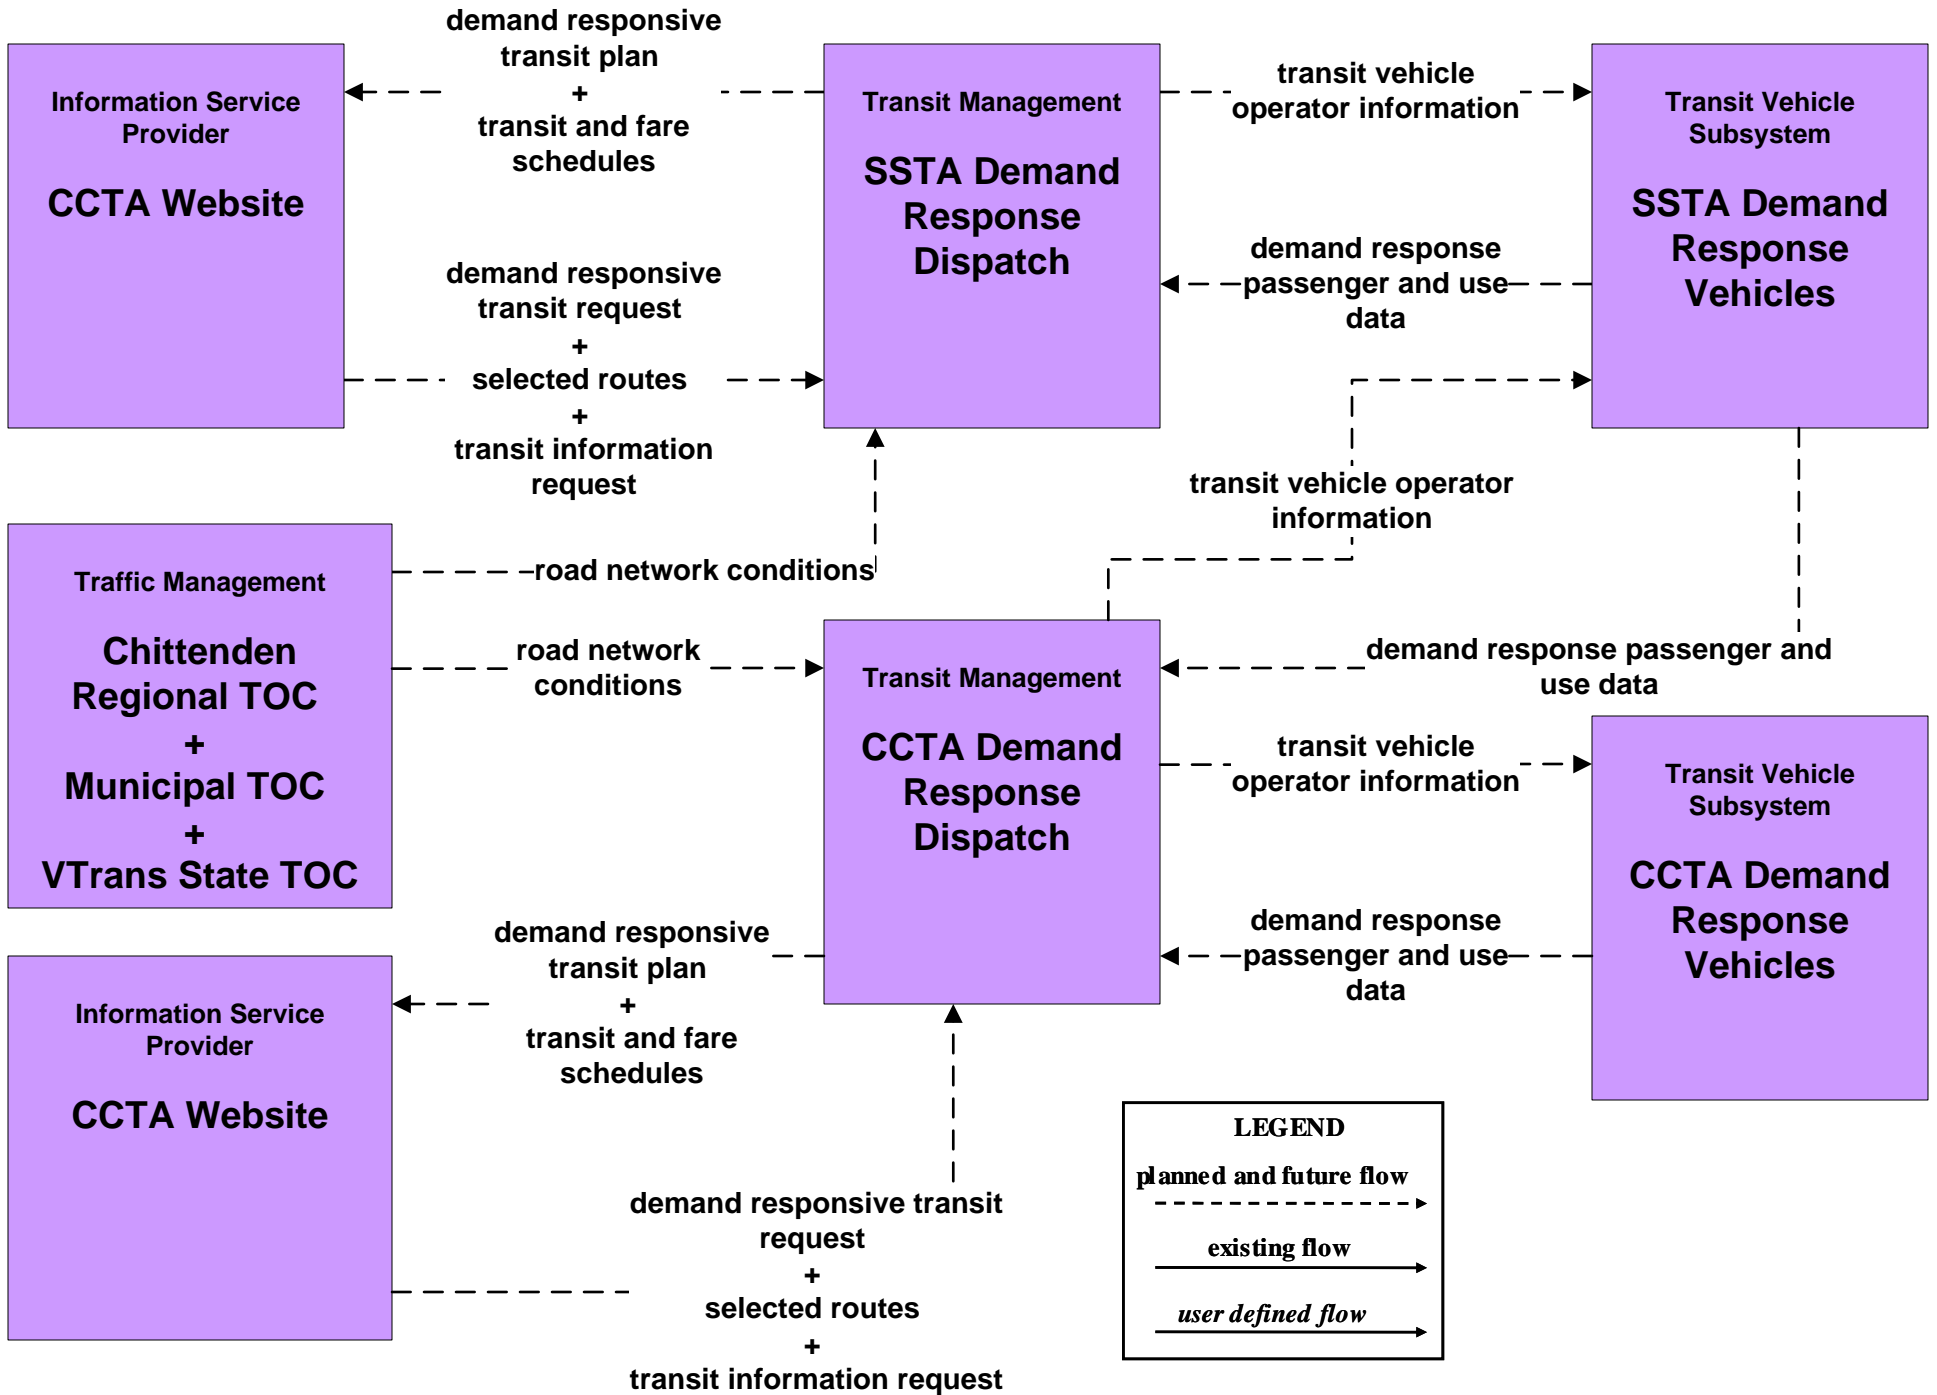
Information Service Provider

CCTA Website

demand responsive transit plan
+
transit and fare schedules

Transit Management

SSTA Demand Response Dispatch

transit vehicle operator information

Transit Vehicle Subsystem

SSTA Demand Response Vehicles

demand responsive transit request
+
selected routes
+
transit information request

demand response passenger and use data

transit vehicle operator information

Traffic Management

Chittenden Regional TOC
+
Municipal TOC
+
VTrans State TOC

road network conditions

road network conditions

Transit Management

CCTA Demand Response Dispatch

demand response passenger and use data

transit vehicle operator information

Transit Vehicle Subsystem

CCTA Demand Response Vehicles

demand response passenger and use data

demand responsive transit plan
+
transit and fare schedules

Information Service Provider

CCTA Website

demand responsive transit request
+
selected routes
+
transit information request

LEGEND
planned and future flow
existing flow
user defined flow